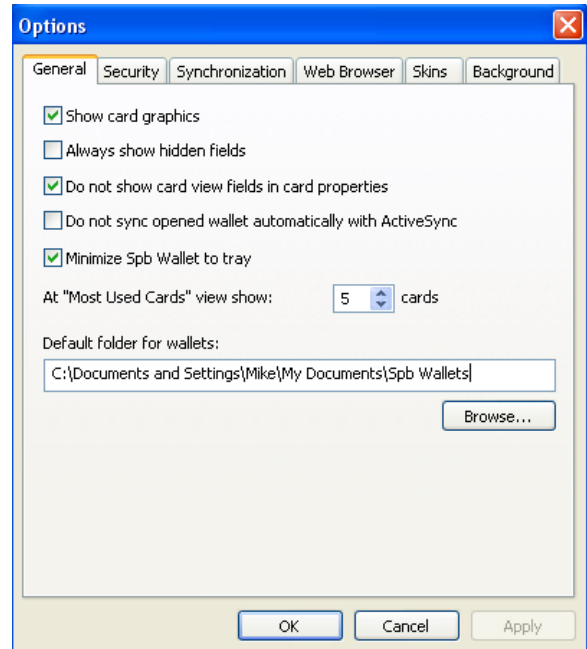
Options

General | Security | Synchronization | Web Browser | Skins | Background

Show card graphics

Always show hidden fields

Do not show card view fields in card properties

Do not sync opened wallet automatically with ActiveSync

Minimize Spb Wallet to tray

At "Most Used Cards" view show: 5 cards

Default folder for wallets:

C:\Documents and Settings\Mike\My Documents\Spb Wallets

Browse...

OK Cancel Apply